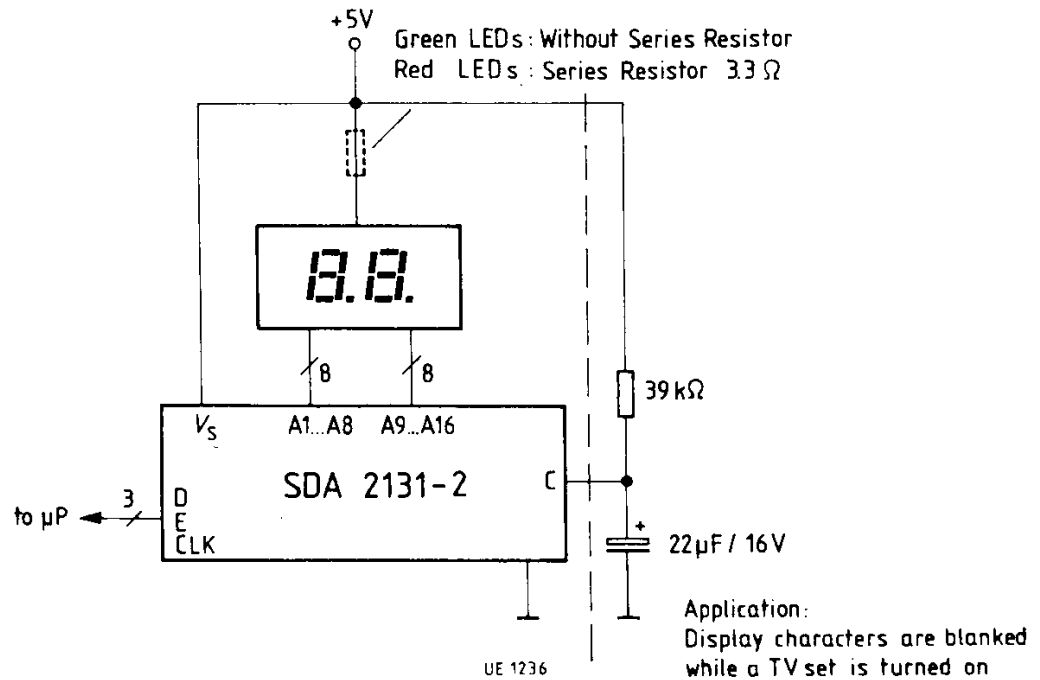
+5V
Green LEDs : Without Series Resistor
Red LEDs : Series Resistor 3.3 Ω

8.8.

8
8

39 kΩ

$V_S$
A1...A8
A9...A16

SDA 2131-2

C

to μP
3
D
E
CLK

+
22μF / 16V

Application:
Display characters are blanked while a TV set is turned on

UE 1236